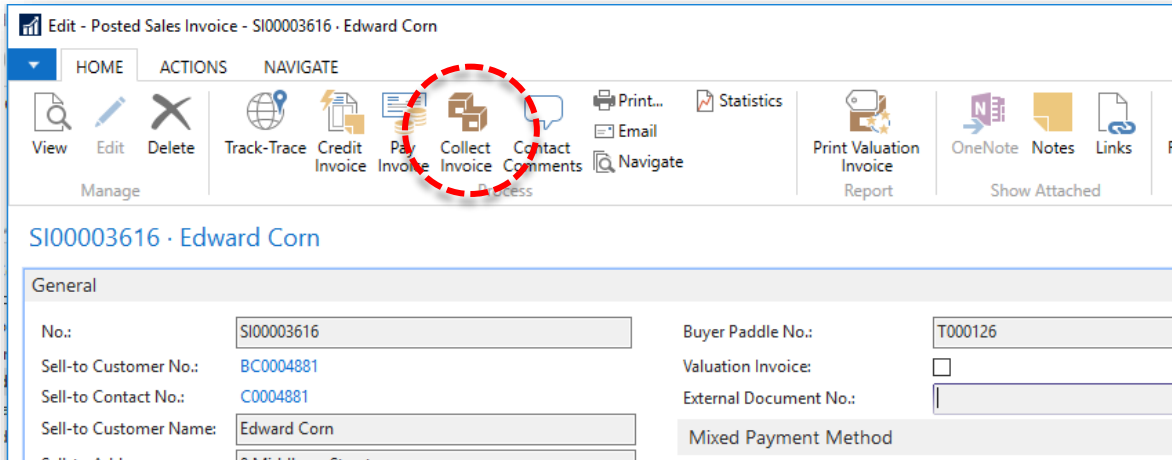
Edit - Posted Sales Invoice - SI00003616 · Edward Corn

HOME ACTIONS NAVIGATE

View Edit Delete
Manage

Track-Trace Credit Invoice Pay Invoice Collect Invoice Contact Comments
Process

Print...
Email
Navigate

Statistics

Print Valuation Invoice
Report

OneNote Notes Links
Show Attached

SI00003616 · Edward Corn

General

No.: SI00003616
Sell-to Customer No.: BC0004881
Sell-to Contact No.: C0004881
Sell-to Customer Name: Edward Corn

Buyer Paddle No.: T000126
Valuation Invoice:
External Document No.:

Mixed Payment Method